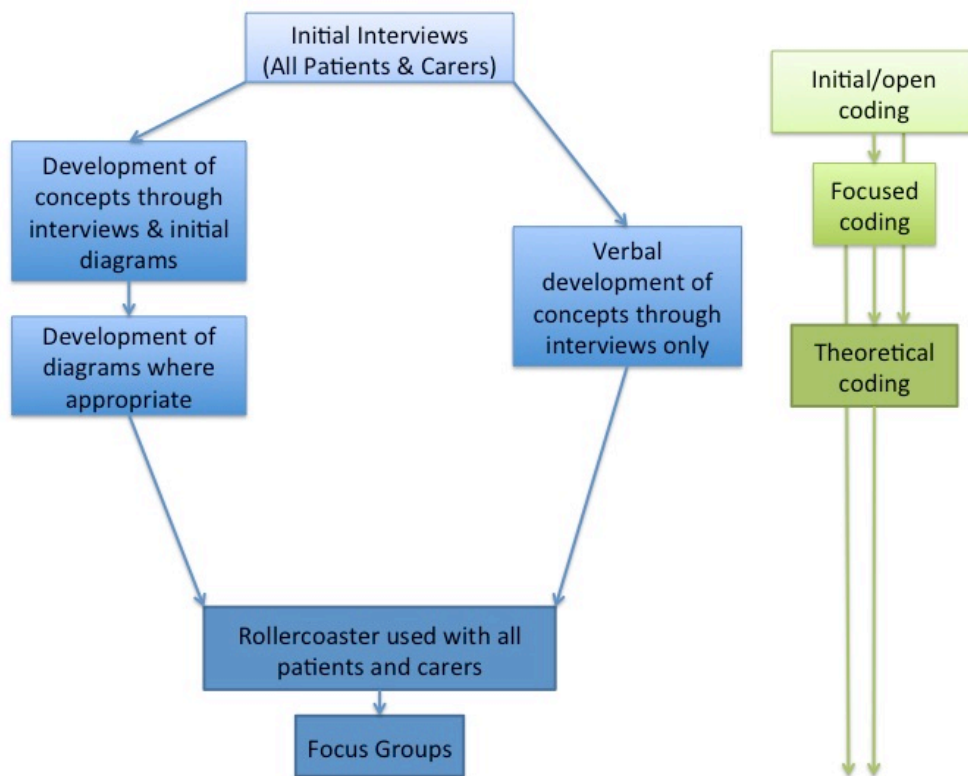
Initial Interviews (All Patients & Carers)

Development of concepts through interviews & initial diagrams

Development of diagrams where appropriate

Verbal development of concepts through interviews only

Rollercoaster used with all patients and carers

Focus Groups

Initial/open coding

Focused coding

Theoretical coding